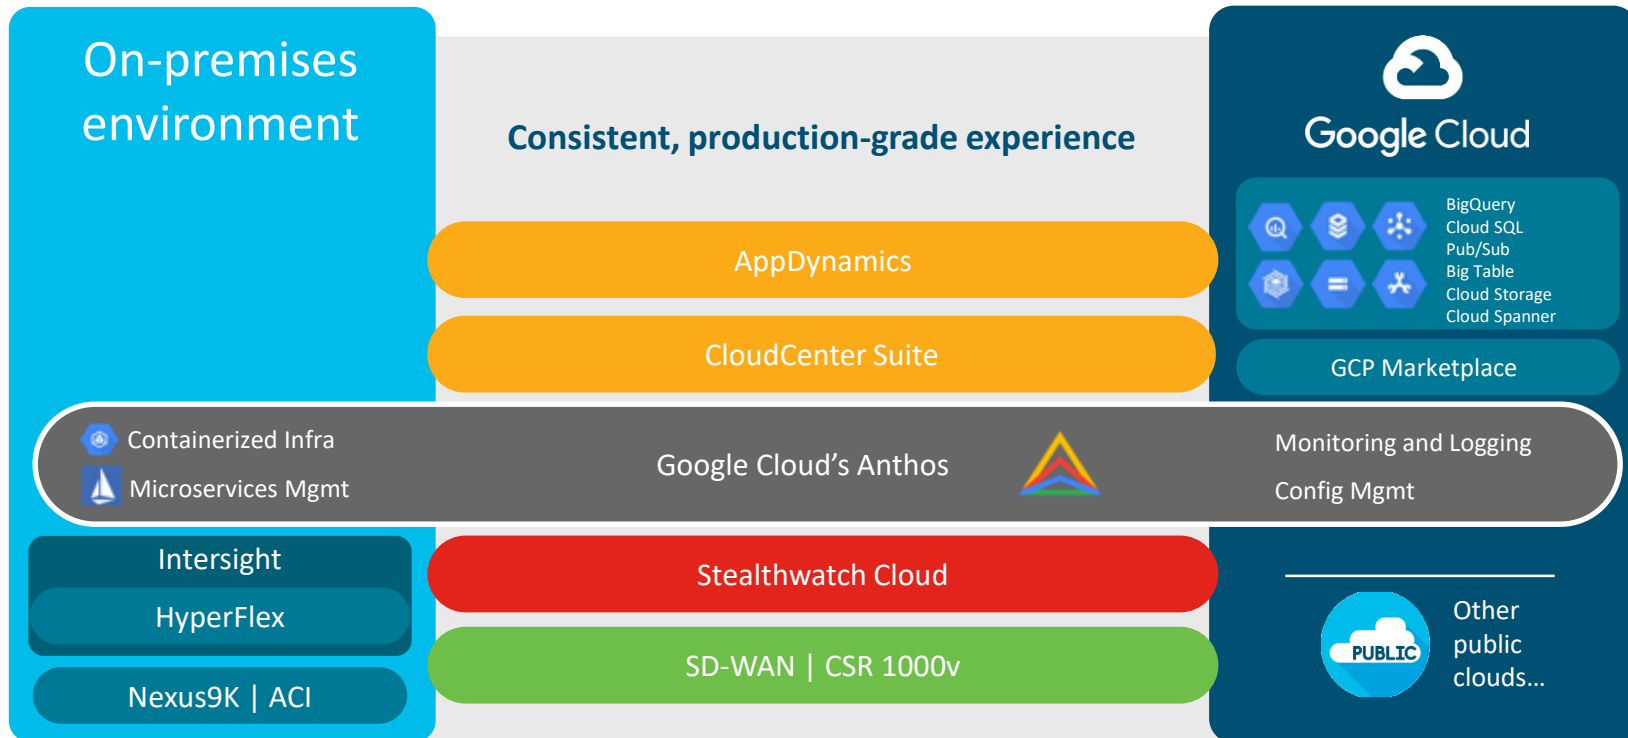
On-premises environment

Consistent, production-grade experience

Google Cloud

BigQuery
Cloud SQL
Pub/Sub
Big Table
Cloud Storage
Cloud Spanner

AppDynamics

CloudCenter Suite

GCP Marketplace

Containerized Infra
Microservices Mgmt

Google Cloud's Anthos

Monitoring and Logging
Config Mgmt

Intersight
HyperFlex

Nexus9K | ACI

Stealthwatch Cloud

SD-WAN | CSR 1000v

PUBLIC

Other public clouds...